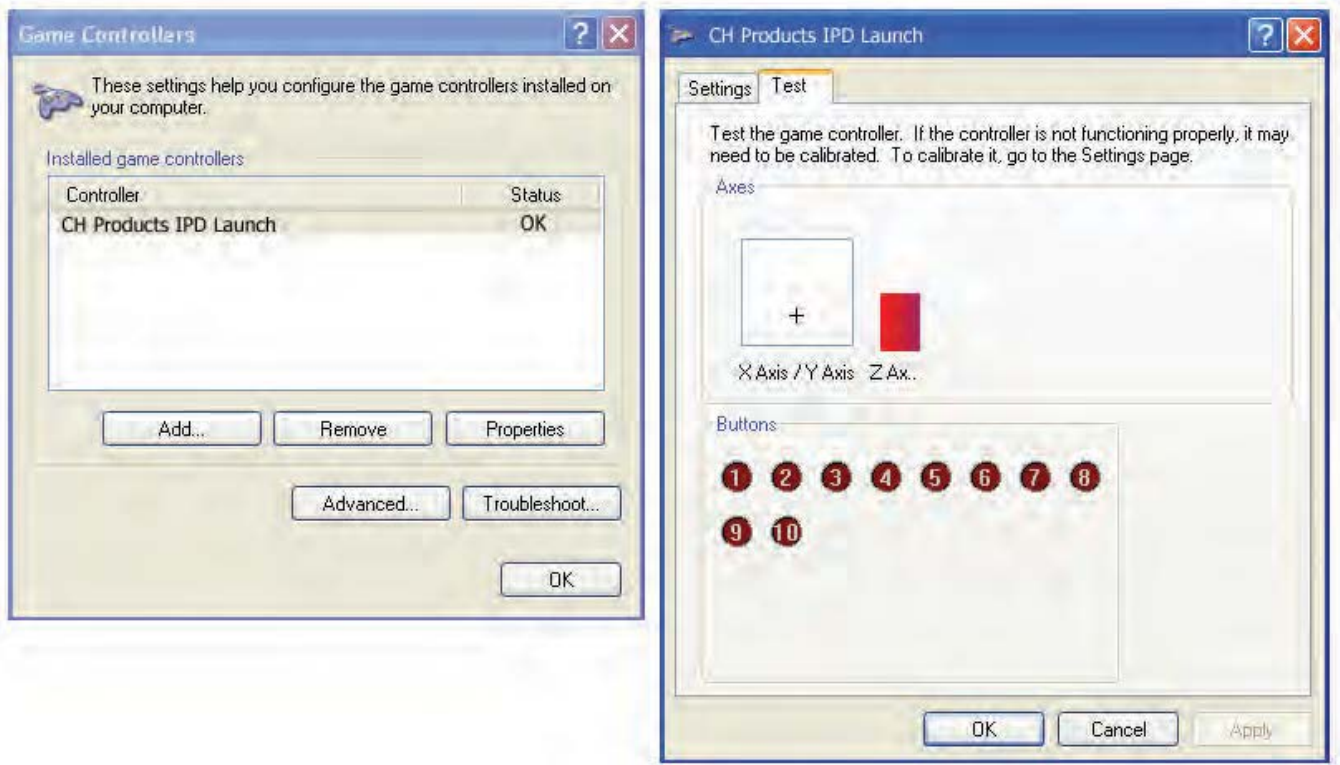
Game Controllers

These settings help you configure the game controllers installed on your computer.

Installed game controllers

| Controller | Status |
|---|---|
| CH Products IPD Launch | OK |

Add... Remove Properties

Advanced... Troubleshoot...

OK

CH Products IPD Launch

Settings Test

Test the game controller. If the controller is not functioning properly, it may need to be calibrated. To calibrate it, go to the Settings page.

Axes

+

X Axis / Y Axis Z Ax..

Buttons

1 2 3 4 5 6 7 8
9 10

OK Cancel Apply